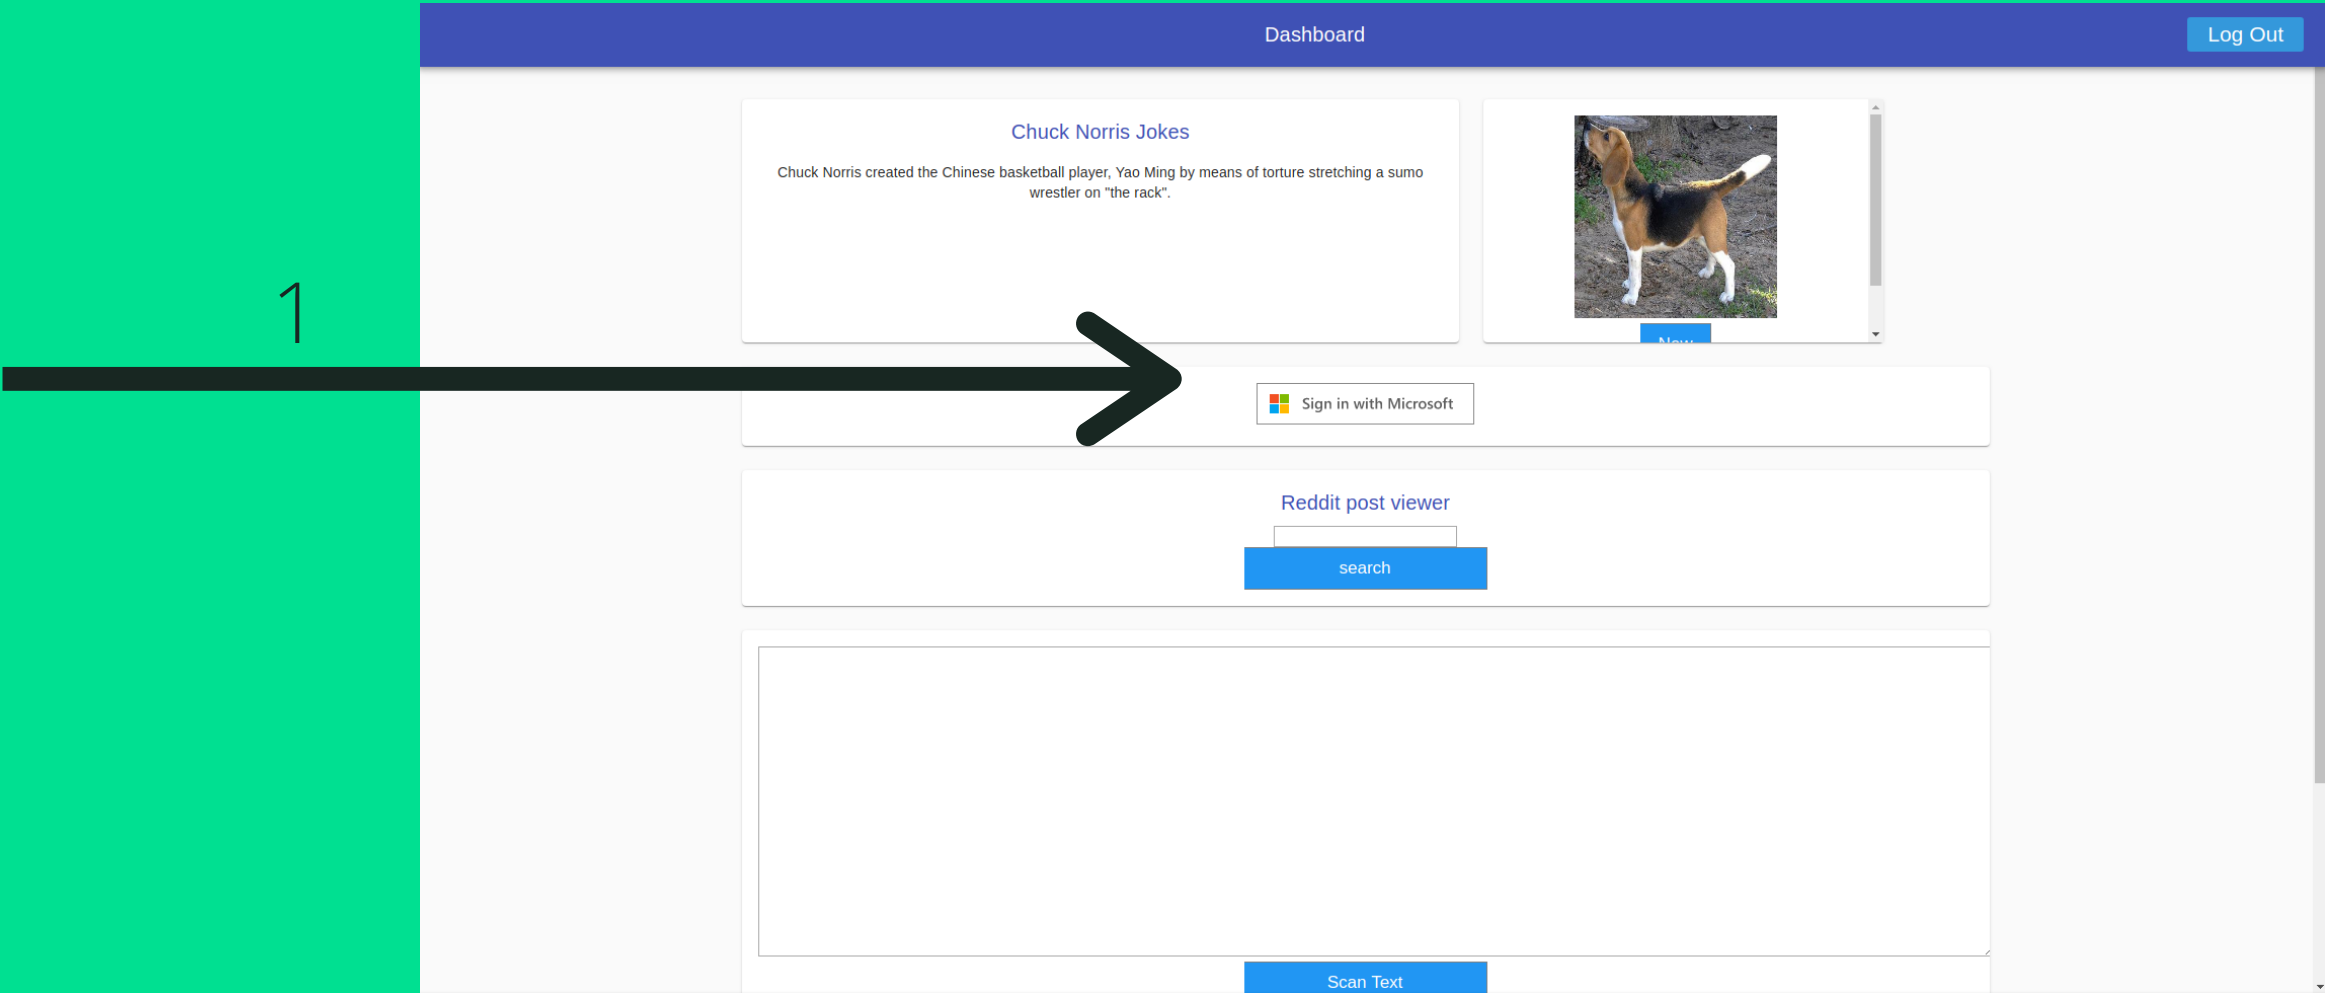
Dashboard

Log Out

1

Chuck Norris Jokes

Chuck Norris created the Chinese basketball player, Yao Ming by means of torture stretching a sumo wrestler on "the rack".

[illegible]

Sign in with Microsoft

Reddit post viewer

search

Scan Text